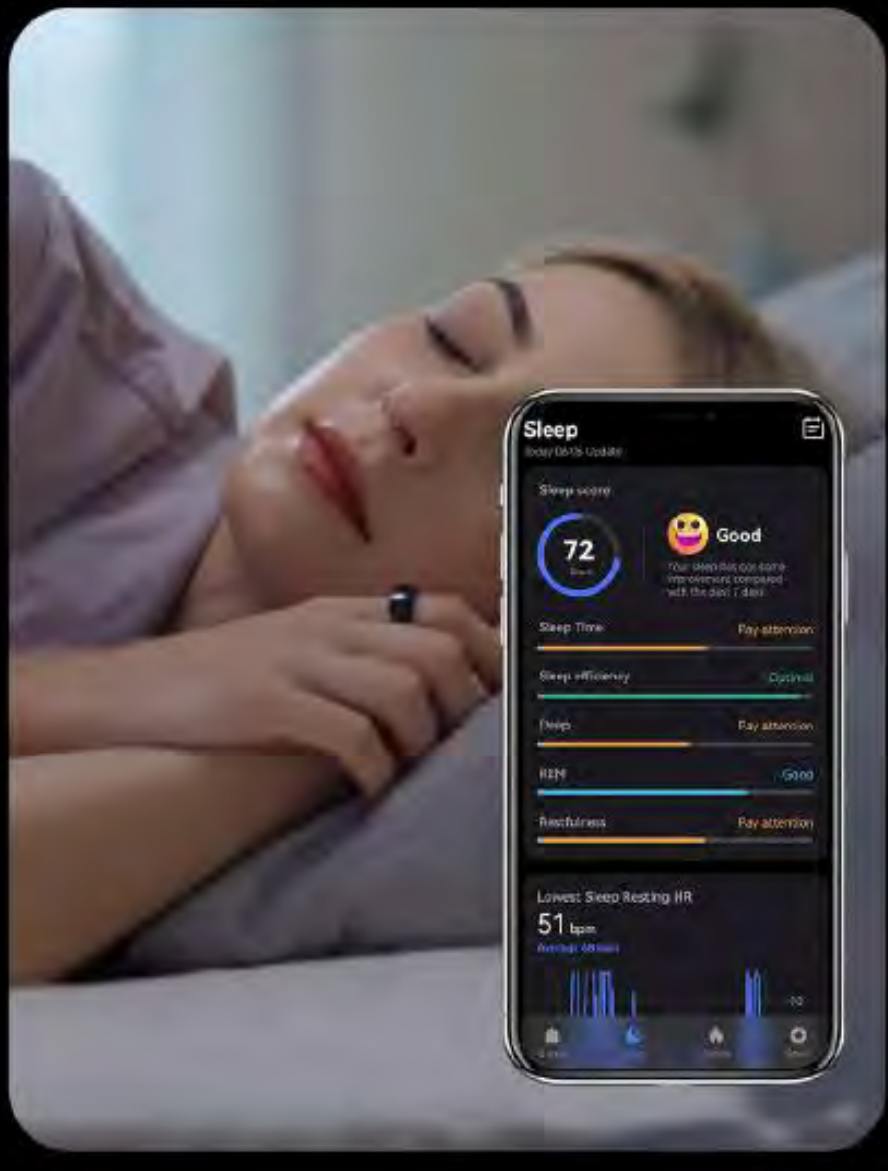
Sleep
Today 08:15 Update

Sleep score

72
Score

Good
Your sleep has got some improvement compared with the past 7 days

Sleep Time
Pay attention

Sleep efficiency
Optimal

Deep
Pay attention

REM
Good

Restfulness
Pay attention

Lowest Sleep Resting HR
51 bpm
Average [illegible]

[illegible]